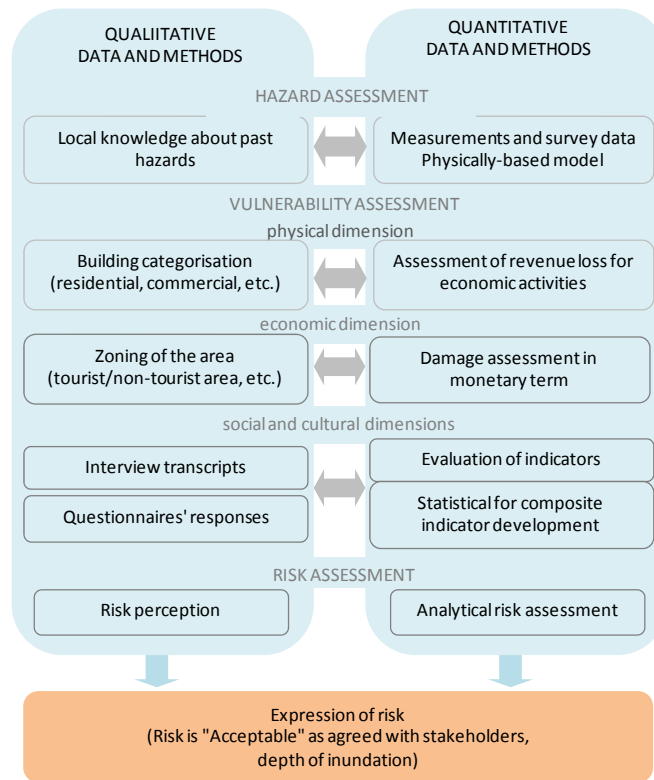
QUALIITATIVE DATA AND METHODS

QUANTITATIVE DATA AND METHODS

HAZARD ASSESSMENT

Local knowledge about past hazards

Measurements and survey data Physically-based model

VULNERABILITY ASSESSMENT

physical dimension

Building categorisation (residential, commercial, etc.)

Assessment of revenue loss for economic activities

economic dimension

Zoning of the area (tourist/non-tourist area, etc.)

Damage assessment in monetary term

social and cultural dimensions

Interview transcripts

Questionnaires' responses

Evaluation of indicators

Statistical for composite indicator development

RISK ASSESSMENT

Risk perception

Analytical risk assessment

Expression of risk (Risk is "Acceptable" as agreed with stakeholders, depth of inundation)